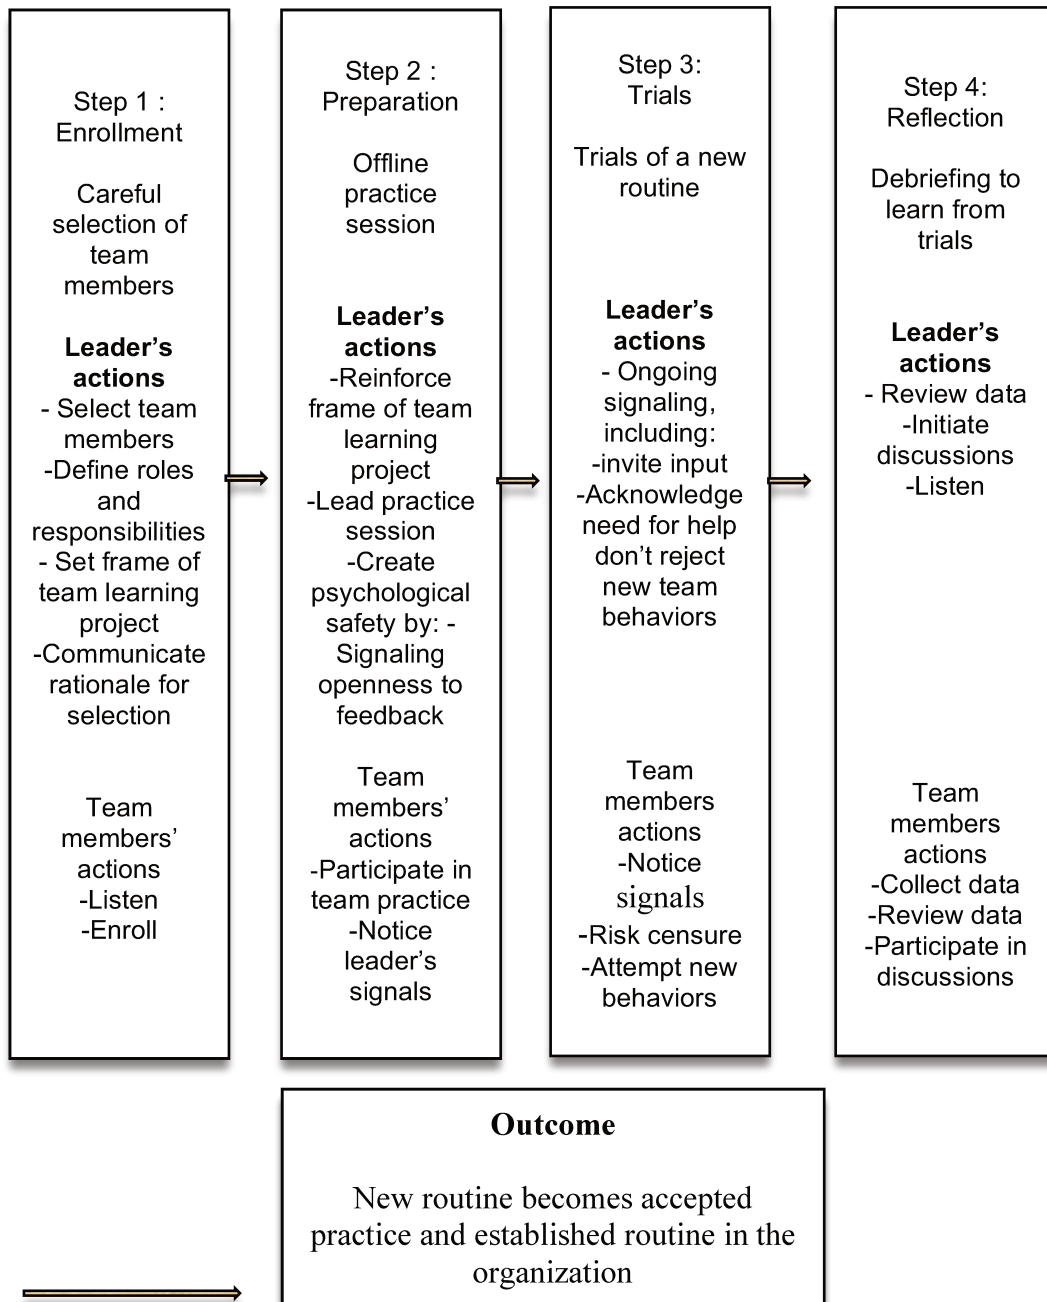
Step 1 : Enrollment

Careful selection of team members

**Leader's actions**
- Select team members
-Define roles and responsibilities
- Set frame of team learning project
-Communicate rationale for selection

Team members' actions
-Listen
-Enroll

Step 2 : Preparation

Offline practice session

**Leader's actions**
-Reinforce frame of team learning project
-Lead practice session
-Create psychological safety by: - Signaling openness to feedback

Team members' actions
-Participate in team practice
-Notice leader's signals

Step 3: Trials

Trials of a new routine

**Leader's actions**
- Ongoing signaling, including:
-invite input
-Acknowledge need for help don't reject new team behaviors

Team members actions
-Notice signals
-Risk censure
-Attempt new behaviors

Step 4: Reflection

Debriefing to learn from trials

**Leader's actions**
- Review data
-Initiate discussions
-Listen

Team members actions
-Collect data
-Review data
-Participate in discussions

**Outcome**

New routine becomes accepted practice and established routine in the organization